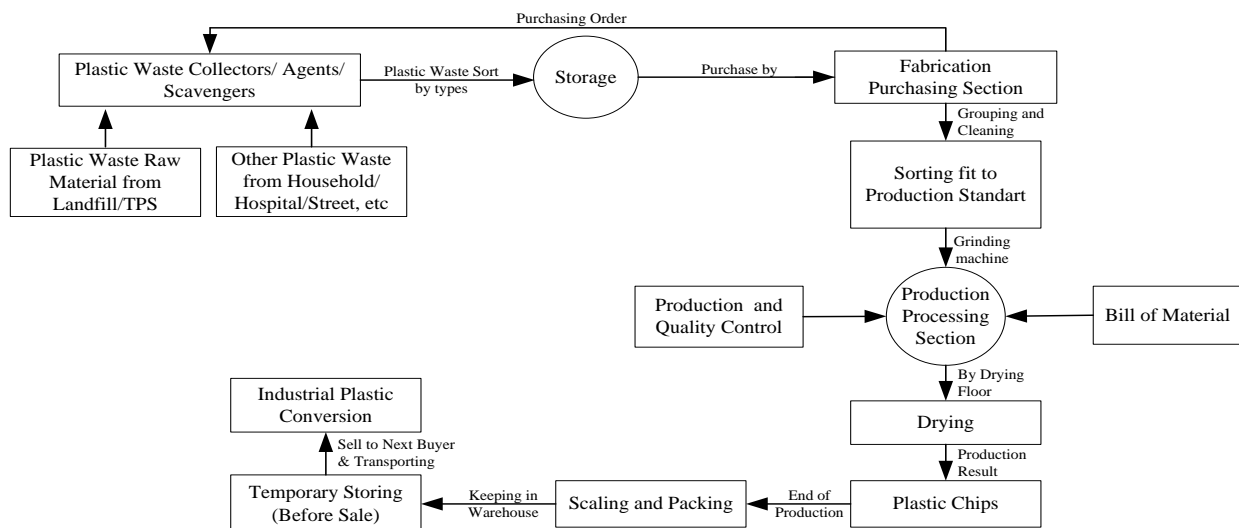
Purchasing Order

Plastic Waste Collectors/ Agents/ Scavengers

Plastic Waste Sort by types

Storage

Purchase by

Fabrication Purchasing Section

Plastic Waste Raw Material from Landfill/TPS

Other Plastic Waste from Household/ Hospital/Street, etc

Grouping and Cleaning

Sorting fit to Production Standart

Grinding machine

Production and Quality Control

Production Processing Section

Bill of Material

By Drying Floor

Drying

Production Result

Industrial Plastic Conversion

Sell to Next Buyer & Transporting

Temporary Storing (Before Sale)

Keeping in Warehouse

Scaling and Packing

End of Production

Plastic Chips